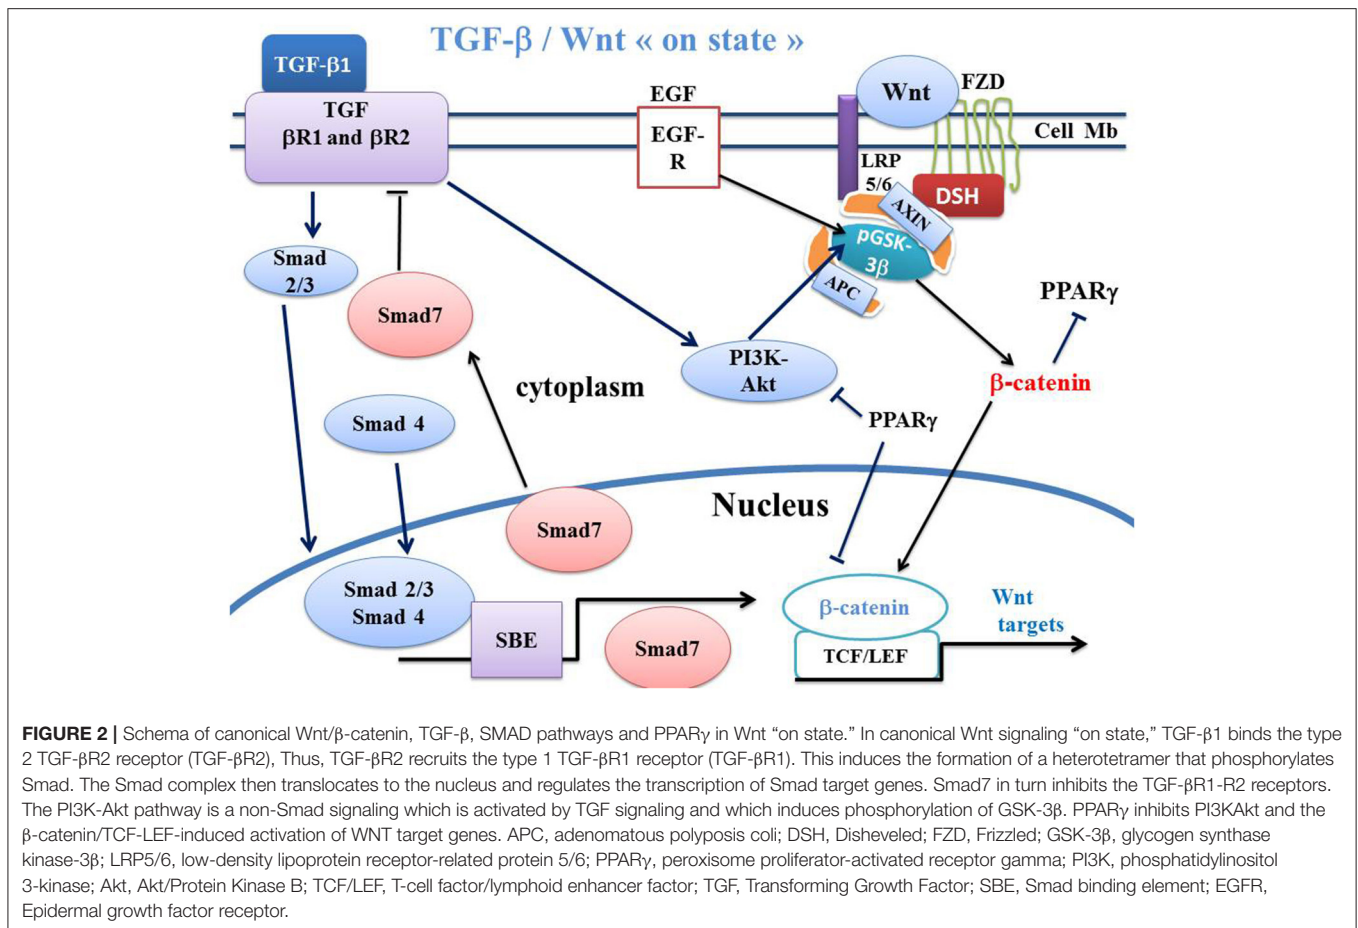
TGF-β / Wnt « on state »

TGF-β1

TGF βR1 and βR2

EGF

EGF-R

Wnt

FZD

Cell Mb

LRP 5/6

DSH

AXIN

pGSK-3β

APC

PPARγ

Smad 2/3

Smad7

PI3K-Akt

cytoplasm

β-catenin

Smad 4

PPARγ

Nucleus

Smad7

Smad 2/3 Smad 4

SBE

Smad7

β-catenin

TCF/LEF

Wnt targets

**FIGURE 2 |** Schema of canonical Wnt/β-catenin, TGF-β, SMAD pathways and PPARγ in Wnt "on state." In canonical Wnt signaling "on state," TGF-β1 binds the type 2 TGF-βR2 receptor (TGF-βR2), Thus, TGF-βR2 recruits the type 1 TGF-βR1 receptor (TGF-βR1). This induces the formation of a heterotetramer that phosphorylates Smad. The Smad complex then translocates to the nucleus and regulates the transcription of Smad target genes. Smad7 in turn inhibits the TGF-βR1-R2 receptors. The PI3K-Akt pathway is a non-Smad signaling which is activated by TGF signaling and which induces phosphorylation of GSK-3β. PPARγ inhibits PI3KAkt and the β-catenin/TCF-LEF-induced activation of WNT target genes. APC, adenomatous polyposis coli; DSH, Disheveled; FZD, Frizzled; GSK-3β, glycogen synthase kinase-3β; LRP5/6, low-density lipoprotein receptor-related protein 5/6; PPARγ, peroxisome proliferator-activated receptor gamma; PI3K, phosphatidylinositol 3-kinase; Akt, Akt/Protein Kinase B; TCF/LEF, T-cell factor/lymphoid enhancer factor; TGF, Transforming Growth Factor; SBE, Smad binding element; EGFR, Epidermal growth factor receptor.